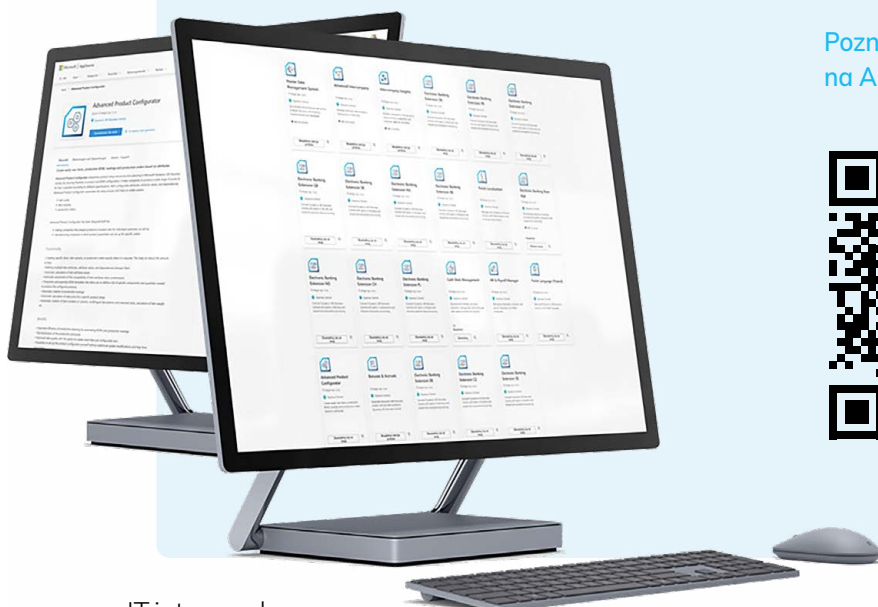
Pozn
na A

Microsoft | AppSource

Advanced Product Configurator

Advanced Product Configurator

Electronic Banking Extension

Electronic Banking Extension CZ

Electronic Banking Extension DE

Electronic Banking Extension PL

Electronic Banking Extension NO

Electronic Banking Extension CH

Electronic Banking Extension SE

Electronic Banking Extension SK

Electronic Banking Extension DK

Electronic Banking Extension FR

Electronic Banking Extension HU

Electronic Banking Extension ES

Rebates & Accruals

Cash Desk Management

Finish Localization

Electronic Banking Base App

HR & Payroll Manager

Finish Language (Finland)

Inter-company Insights

Intrastat Inter-company

Vendor Sales Management System

IT i